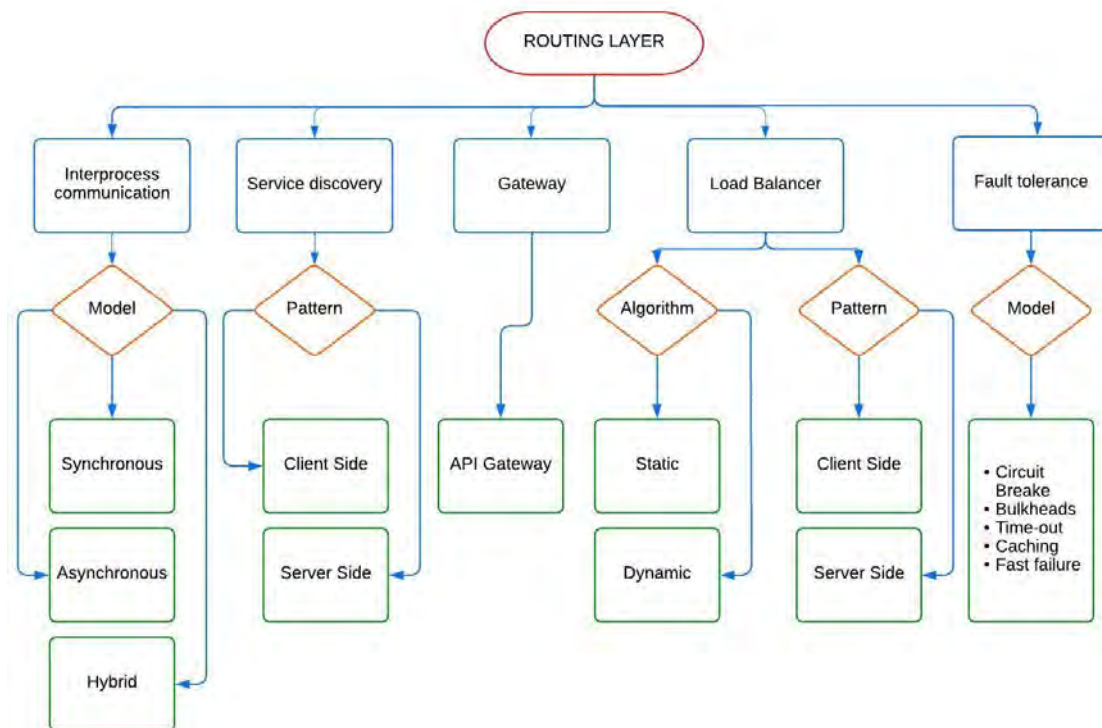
ROUTING LAYER

Interprocess communication

Model

Synchronous

Asynchronous

Hybrid

Service discovery

Pattern

Client Side

Server Side

Gateway

API Gateway

Load Balancer

Algorithm

Static

Dynamic

Pattern

Client Side

Server Side

Fault tolerance

Model

• Circuit Breake
• Bulkheads
• Time-out
• Caching
• Fast failure